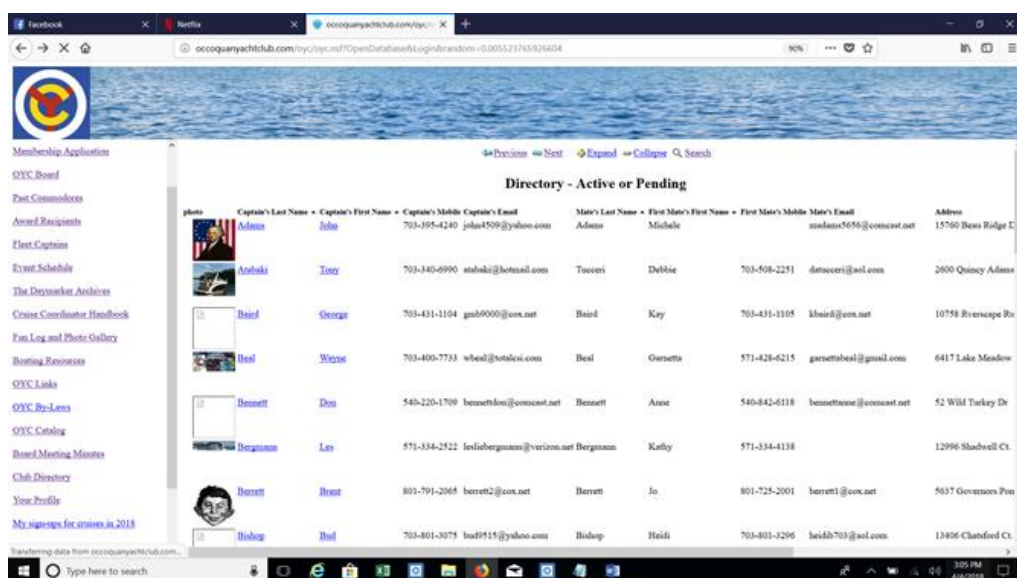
Facebook
Netflix
occoquanyachtclub.com/oyc/
occoquanyachtclub.com/oyc/oyc.nsf?OpenDatabase&Login&random=0.005523765926604
90%

Membership Application
OYC Board
Past Commodores
Award Recipients
Fleet Captains
Event Schedule
The Daymarker Archives
Cruise Coordinator Handbook
Fun Log and Photo Gallery
Boating Resources
OYC Links
OYC By-Laws
OYC Catalog
Board Meeting Minutes
Club Directory
Your Profile
My sign-ups for cruises in 2018

Previous Next Expand Collapse Search

Directory - Active or Pending

| photo | Captain's Last Name | Captain's First Name | Captain's Mobile | Captain's Email | Mate's Last Name | First Mate's First Name | First Mate's Mobile | Mate's Email | Address |
|---|---|---|---|---|---|---|---|---|---|
| | Adams | John | 703-395-4240 | john4509@yahoo.com | Adams | Michele | | madams5656@comcast.net | 15760 Beau Ridge D |
| | Atabaki | Tony | 703-340-6990 | atabaki@hotmail.com | Tucceri | Debbie | 703-508-2251 | datucceri@aol.com | 2600 Quincy Adams |
| | Baird | George | 703-431-1104 | gmb9000@cox.net | Baird | Kay | 703-431-1105 | kbaird@cox.net | 10758 Riverscape Ru |
| | Beal | Wayne | 703-400-7733 | wbeal@totalcsi.com | Beal | Garnetta | 571-426-6215 | garnettabeal@gmail.com | 6417 Lake Meadow |
| | Bennett | Don | 540-220-1709 | bennettdon@comcast.net | Bennett | Anne | 540-842-6118 | bennettanne@comcast.net | 52 Wild Turkey Dr |
| | Bergmann | Les | 571-334-2522 | lesliebergmann@verizon.net | Bergmann | Kathy | 571-334-4138 | | 12996 Shadwell Ct. |
| | Berrett | Brent | 801-791-2065 | berrett2@cox.net | Berrett | Jo | 801-725-2001 | berrett1@cox.net | 5637 Governors Pon |
| | Bishop | Bud | 703-801-3075 | bud9515@yahoo.com | Bishop | Heidi | 703-801-3296 | heidib703@aol.com | 13406 Chatsford Ct. |

Transferring data from occoquanyachtclub.com...
Type here to search
3:05 PM